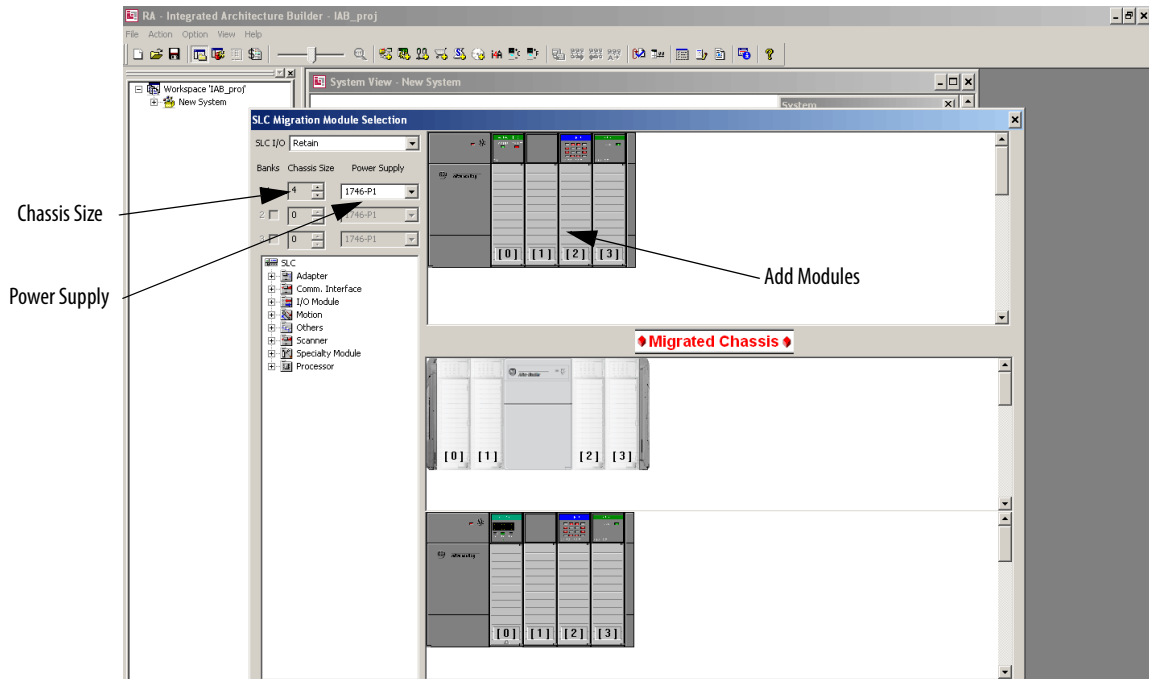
RA - Integrated Architecture Builder - IAB_proj

File Action Option View Help

Workspace 'IAB_proj'
New System

System View - New System

System

SLC Migration Module Selection

SLC I/O Retain

Banks Chassis Size Power Supply

4 1746-P1

2 0 1746-P1

3 0 1746-P1

SLC
Adapter
Comm. Interface
I/O Module
Motion
Others
Scanner
Specialty Module
Processor

Chassis Size

Power Supply

Add Modules

[0] [1] [2] [3]

Migrated Chassis

[0] [1] [2] [3]

[0] [1] [2] [3]